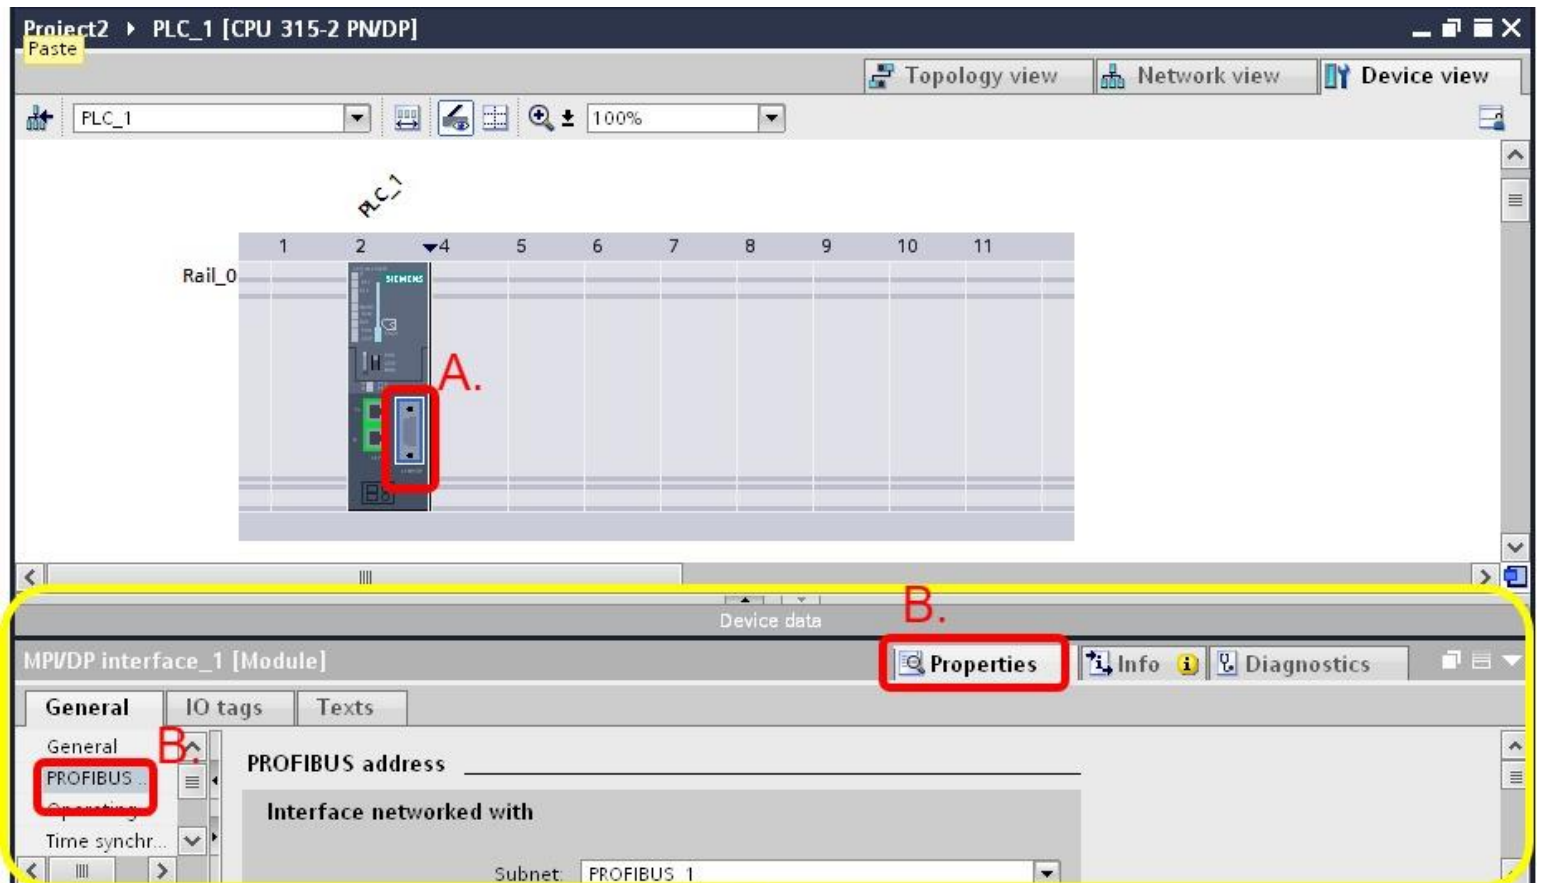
Project2 ▸ PLC_1 [CPU 315-2 PN/DP]
Paste

Topology view
Network view
Device view

PLC_1
100%

PLC_1

1 2 4 5 6 7 8 9 10 11

Rail_0

SIEMENS

A.

Device data

B.

MPI/DP interface_1 [Module]

Properties
Info
Diagnostics

General
IO tags
Texts

General
B.
PROFIBUS ...
Operating ...
Time synchr...

PROFIBUS address

Interface networked with

Subnet: PROFIBUS_1